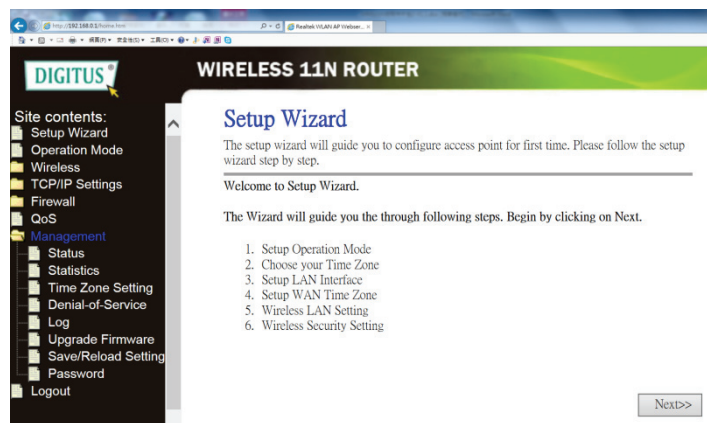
http://192.168.0.1/home.htm
Realtek WLAN AP Webser...

DIGITUS

WIRELESS 11N ROUTER

Site contents:
Setup Wizard
Operation Mode
Wireless
TCP/IP Settings
Firewall
QoS
Management
Status
Statistics
Time Zone Setting
Denial-of-Service
Log
Upgrade Firmware
Save/Reload Setting
Password
Logout

Setup Wizard

The setup wizard will guide you to configure access point for first time. Please follow the setup wizard step by step.

Welcome to Setup Wizard.

The Wizard will guide you the through following steps. Begin by clicking on Next.

1. Setup Operation Mode
2. Choose your Time Zone
3. Setup LAN Interface
4. Setup WAN Time Zone
5. Wireless LAN Setting
6. Wireless Security Setting

Next>>